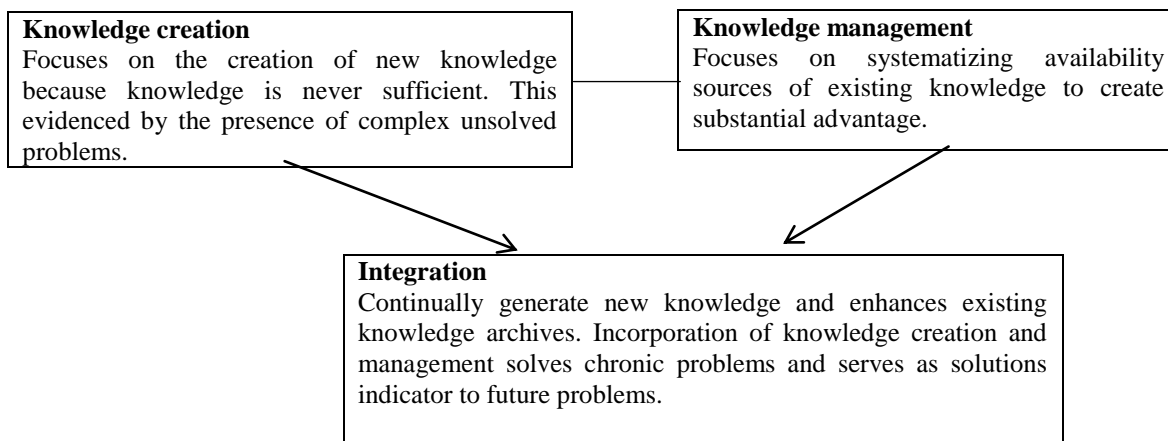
**Knowledge creation**
Focuses on the creation of new knowledge because knowledge is never sufficient. This evidenced by the presence of complex unsolved problems.

**Knowledge management**
Focuses on systematizing availability sources of existing knowledge to create substantial advantage.

**Integration**
Continually generate new knowledge and enhances existing knowledge archives. Incorporation of knowledge creation and management solves chronic problems and serves as solutions indicator to future problems.